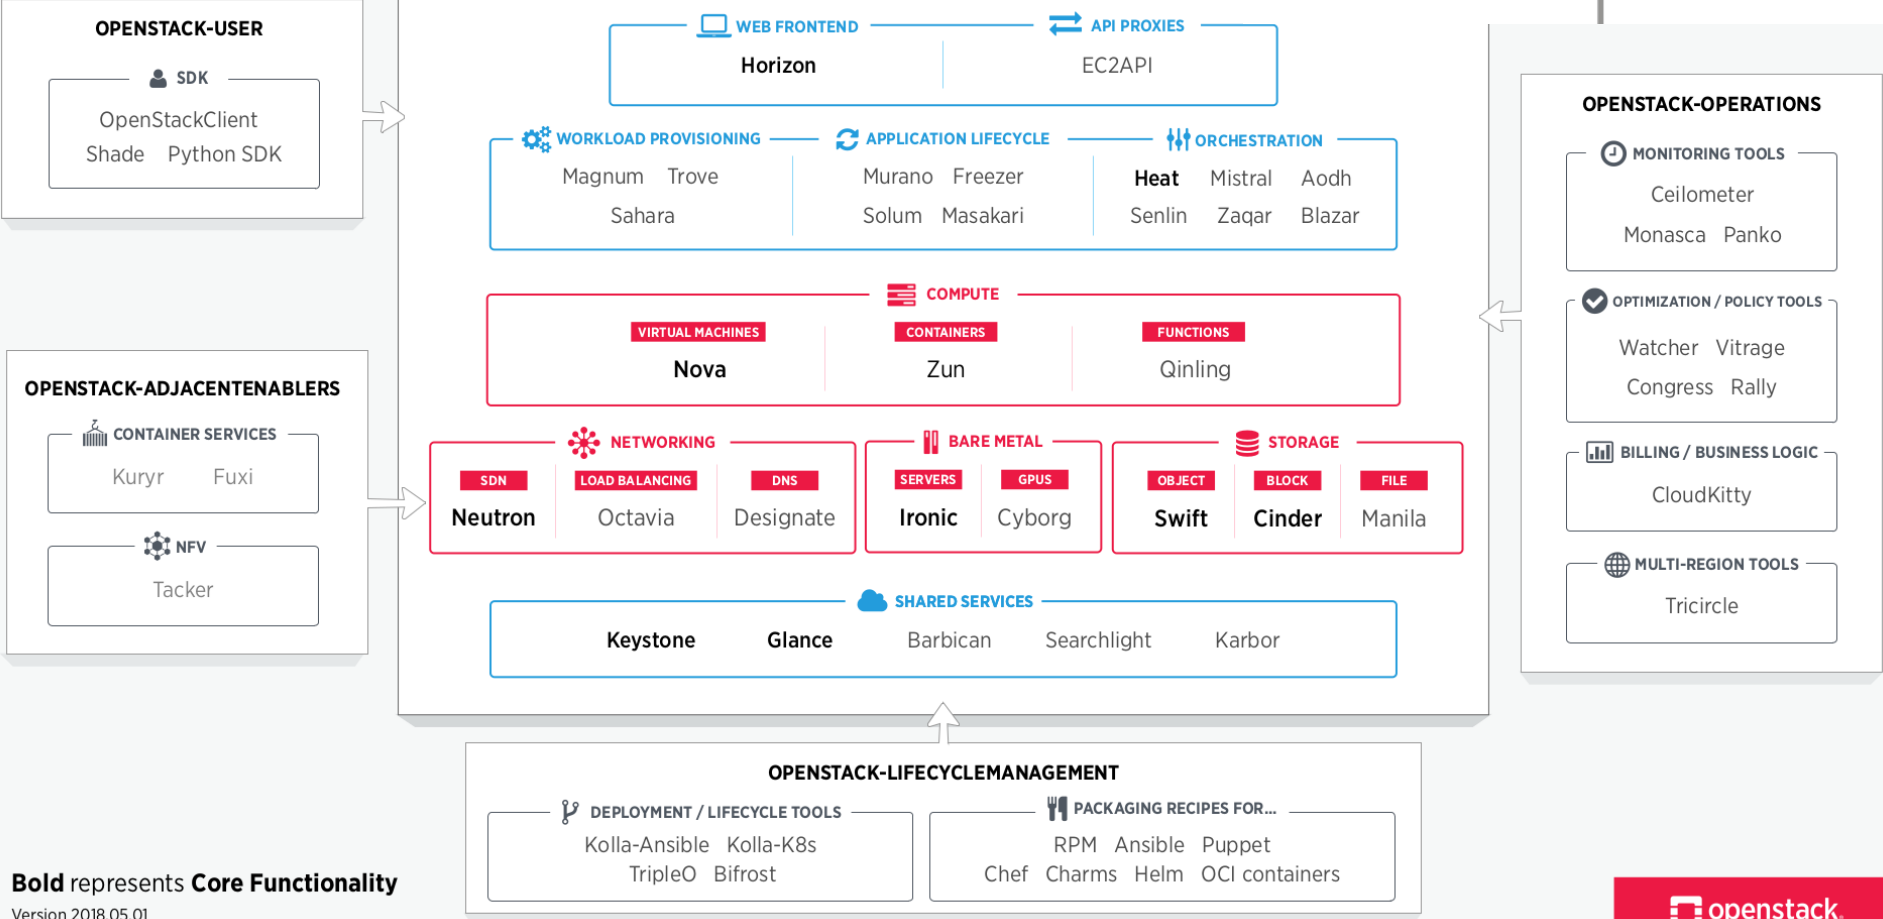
OPENSTACK-USER

SDK

OpenStackClient
Shade Python SDK

WEB FRONTEND

Horizon

API PROXIES

EC2API

WORKLOAD PROVISIONING

Magnum Trove
Sahara

APPLICATION LIFECYCLE

Murano Freezer
Solum Masakari

ORCHESTRATION

Heat Mistral Aodh
Senlin Zaqar Blazar

OPENSTACK-OPERATIONS

MONITORING TOOLS

Ceilometer
Monasca Panko

COMPUTE

VIRTUAL MACHINES

Nova

CONTAINERS

Zun

FUNCTIONS

Qinling

OPTIMIZATION / POLICY TOOLS

Watcher Vitrage
Congress Rally

OPENSTACK-ADJACENTENABLERS

CONTAINER SERVICES

Kuryr Fuxi

NFV

Tacker

NETWORKING

SDN

Neutron

LOAD BALANCING

Octavia

DNS

Designate

BARE METAL

SERVERS

Ironic

GPUS

Cyborg

STORAGE

OBJECT

Swift

BLOCK

Cinder

FILE

Manila

BILLING / BUSINESS LOGIC

CloudKitty

MULTI-REGION TOOLS

Tricircle

SHARED SERVICES

Keystone Glance Barbican Searchlight Karbor

OPENSTACK-LIFECYCLEMANAGEMENT

DEPLOYMENT / LIFECYCLE TOOLS

Kolla-Ansible Kolla-K8s
TripleO Bifrost

PACKAGING RECIPES FOR...

RPM Ansible Puppet
Chef Charms Helm OCI containers

Bold represents Core Functionality

Version 2018.05.01

openstack